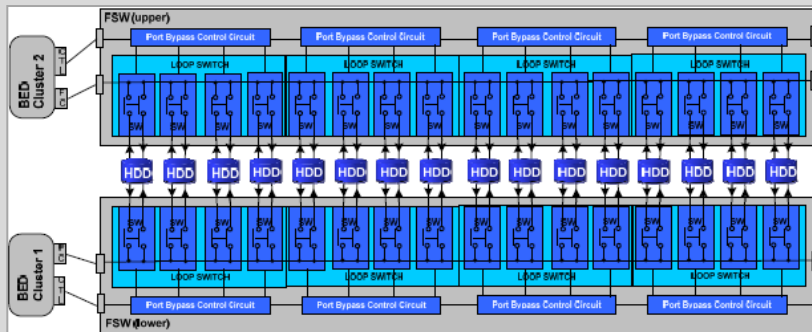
FSW(upper)

BED Cluster 2

Port Bypass Control Circuit

Port Bypass Control Circuit

Port Bypass Control Circuit

Port Bypass Control Circuit

LOOP SWITCH

LOOP SWITCH

LOOP SWITCH

LOOP SWITCH

SW SW SW SW SW SW SW SW SW SW SW SW SW SW SW SW

HDD HDD HDD HDD HDD HDD HDD HDD HDD HDD HDD HDD HDD HDD HDD HDD

SW SW SW SW SW SW SW SW SW SW SW SW SW SW SW SW

BED Cluster 1

LOOP SWITCH

LOOP SWITCH

LOOP SWITCH

LOOP SWITCH

Port Bypass Control Circuit

Port Bypass Control Circuit

Port Bypass Control Circuit

Port Bypass Control Circuit

FSW (lower)